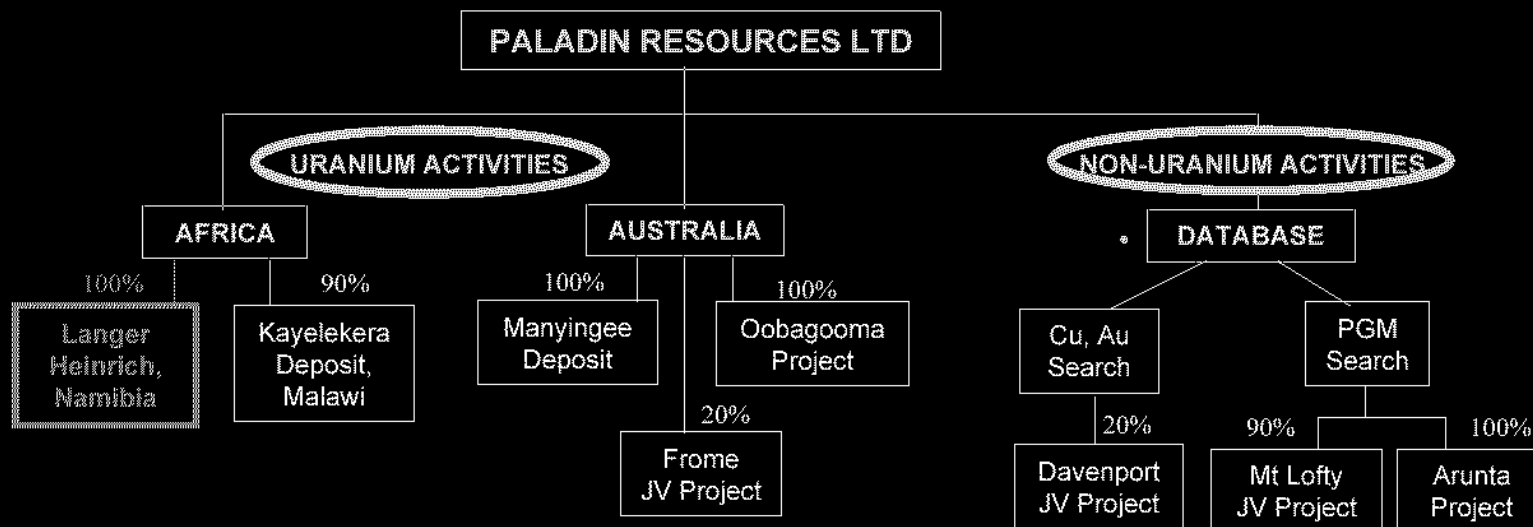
PALADIN RESOURCES LTD

URANIUM ACTIVITIES

NON-URANIUM ACTIVITIES

AFRICA

AUSTRALIA

DATABASE

100%

Langer Heinrich, Namibia

90%

Kayelekera Deposit, Malawi

100%

Manyingee Deposit

100%

Oobagooma Project

20%

Frome JV Project

Cu, Au Search

PGM Search

20%

Davenport JV Project

90%

Mt Lofty JV Project

100%

Arunta Project